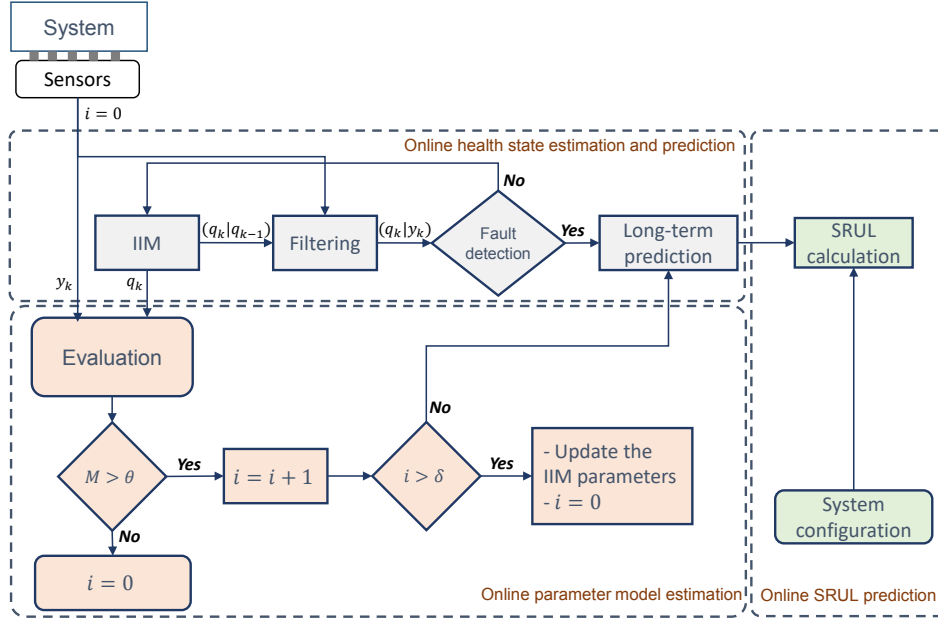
System

Sensors

$i = 0$

Online health state estimation and prediction

No

IIM

$(q_k|q_{k-1})$

Filtering

$(q_k|y_k)$

Fault detection

Yes

Long-term prediction

SRUL calculation

$y_k$

$q_k$

Evaluation

No

$M > \theta$

Yes

$i = i + 1$

$i > \delta$

Yes

- Update the IIM parameters
- $i = 0$

No

$i = 0$

System configuration

Online parameter model estimation

Online SRUL prediction